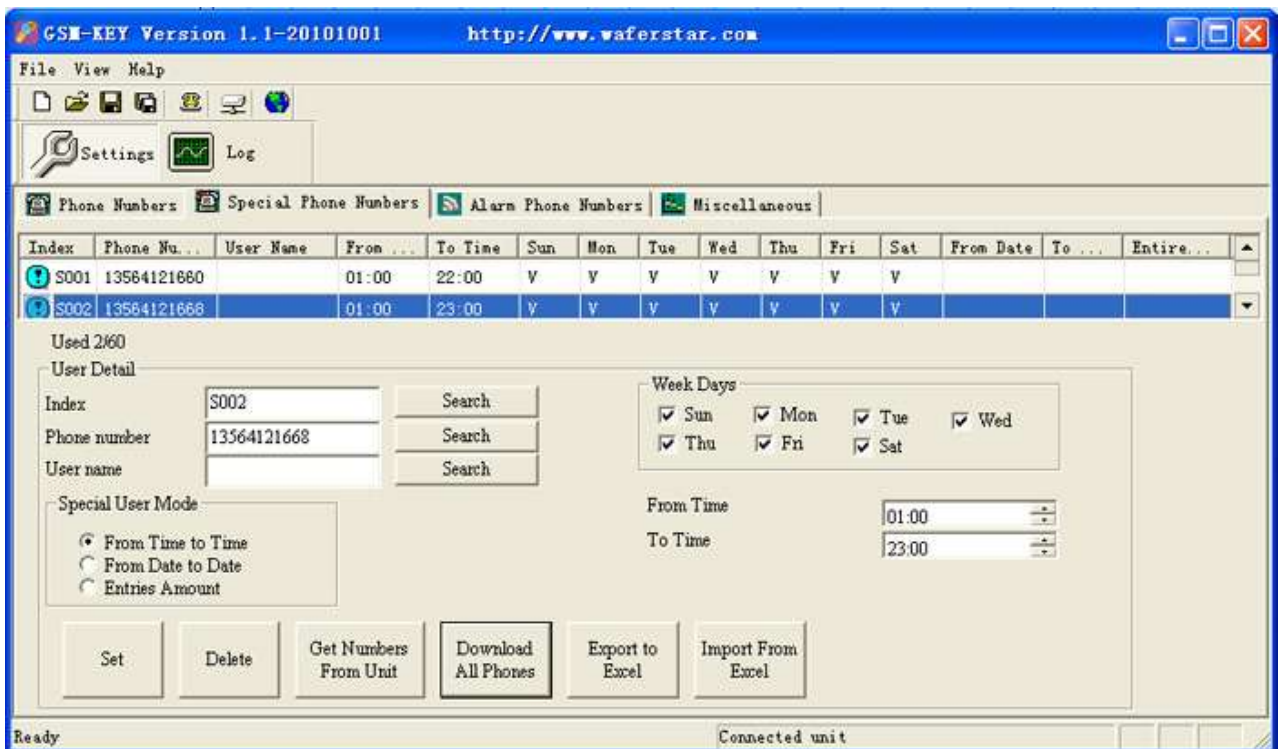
GSM-KEY Version 1.1-20101001 http://www.waferstar.com

File View Help

Settings Log

Phone Numbers | Special Phone Numbers | Alarm Phone Numbers | Miscellaneous

| Index | Phone Nu... | User Name | From ... | To Time | Sun | Mon | Tue | Wed | Thu | Fri | Sat | From Date | To ... | Entire... |
|---|---|---|---|---|---|---|---|---|---|---|---|---|---|---|
| S001 | 13564121660 | | 01:00 | 22:00 | V | V | V | V | V | V | V | | | |
| S002 | 13564121668 | | 01:00 | 23:00 | V | V | V | V | V | V | V | | | |

Used 2/60

User Detail

Index S002 Search

Phone number 13564121668 Search

User name Search

Special User Mode

From Time to Time

From Date to Date

Entries Amount

Week Days

Sun Mon Tue Wed

Thu Fri Sat

From Time 01:00

To Time 23:00

Set | Delete | Get Numbers From Unit | Download All Phones | Export to Excel | Import From Excel

Ready

Connected unit